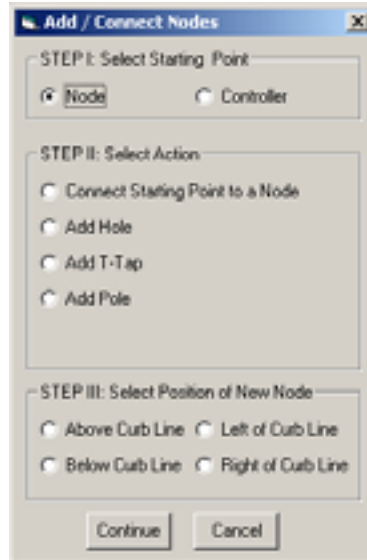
Add / Connect Nodes

STEP I: Select Starting Point

Node

Controller

STEP II: Select Action

Connect Starting Point to a Node

Add Hole

Add T-Tap

Add Pole

STEP III: Select Position of New Node

Above Curb Line

Left of Curb Line

Below Curb Line

Right of Curb Line

Continue

Cancel